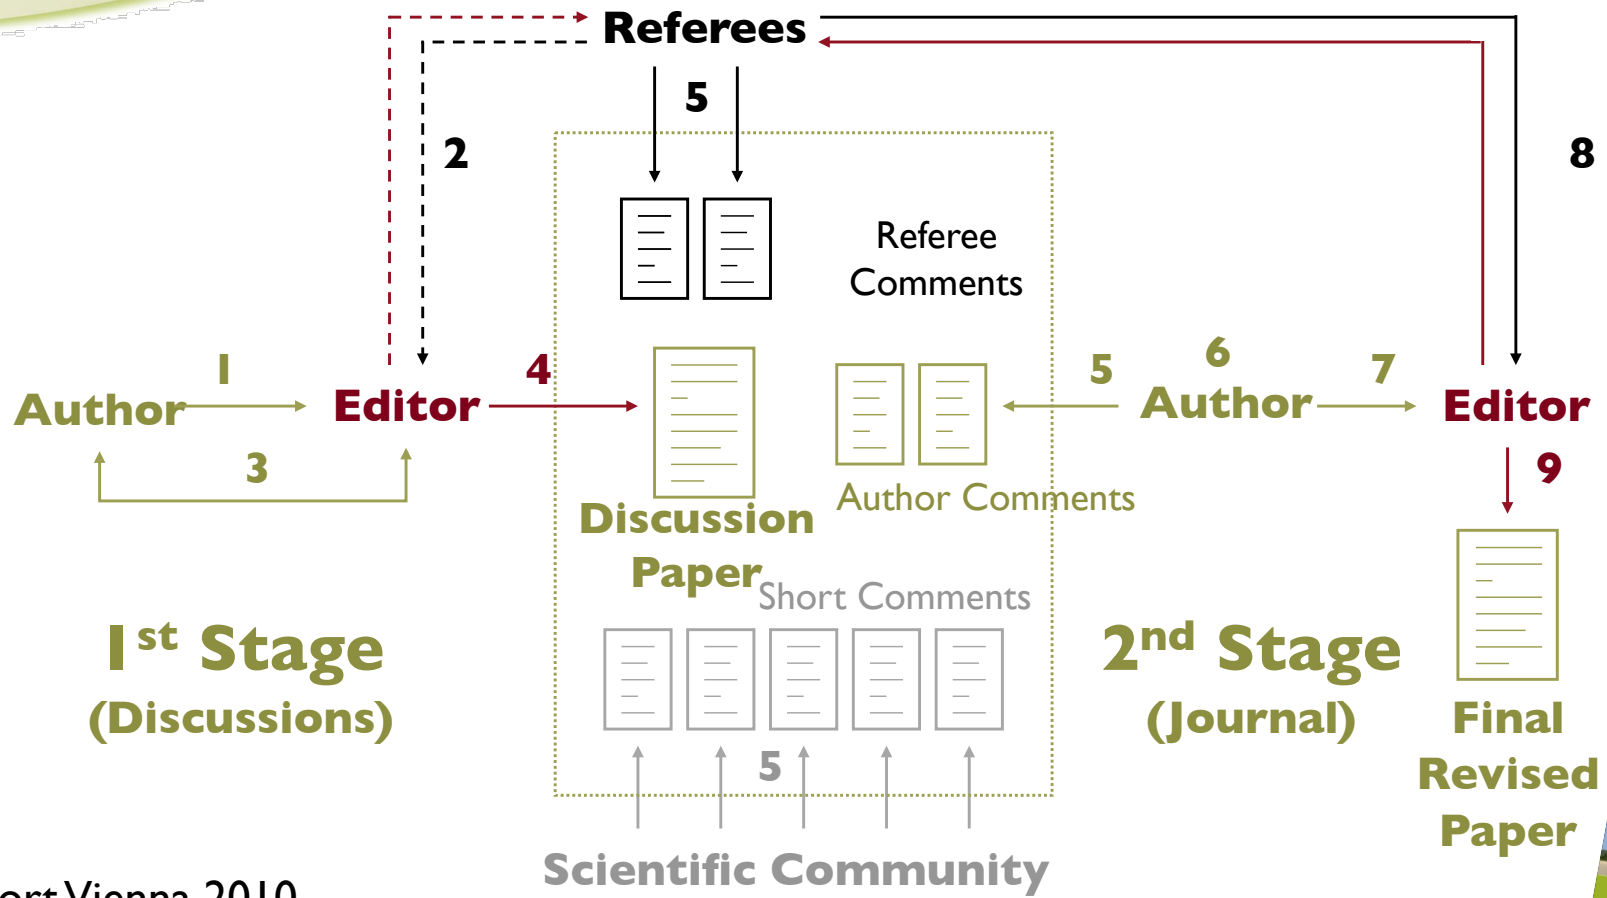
Referees

5

2

8

Referee Comments

Author 1 Editor 4

3

5 6 Author 7 Editor

9

Discussion Paper

Author Comments

Short Comments

1st Stage (Discussions)

2nd Stage (Journal)

Final Revised Paper

5

Scientific Community

ort Vienna 2010